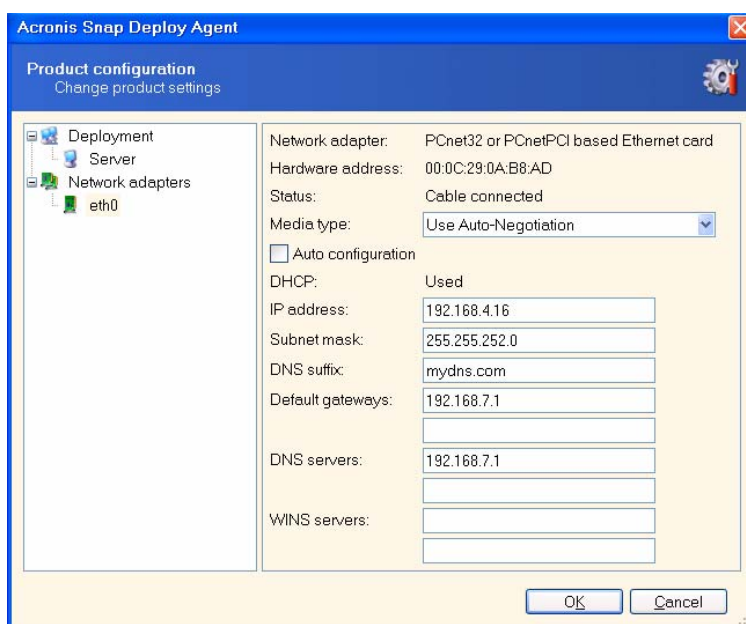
Acronis Snap Deploy Agent

Product configuration
Change product settings

Deployment
Server
Network adapters
eth0

Network adapter: PCnet32 or PCnetPCI based Ethernet card
Hardware address: 00:0C:29:0A:B8:AD
Status: Cable connected
Media type: Use Auto-Negotiation
Auto configuration
DHCP: Used
IP address: 192.168.4.16
Subnet mask: 255.255.252.0
DNS suffix: mydns.com
Default gateways: 192.168.7.1
DNS servers: 192.168.7.1
WINS servers:

OK
Cancel